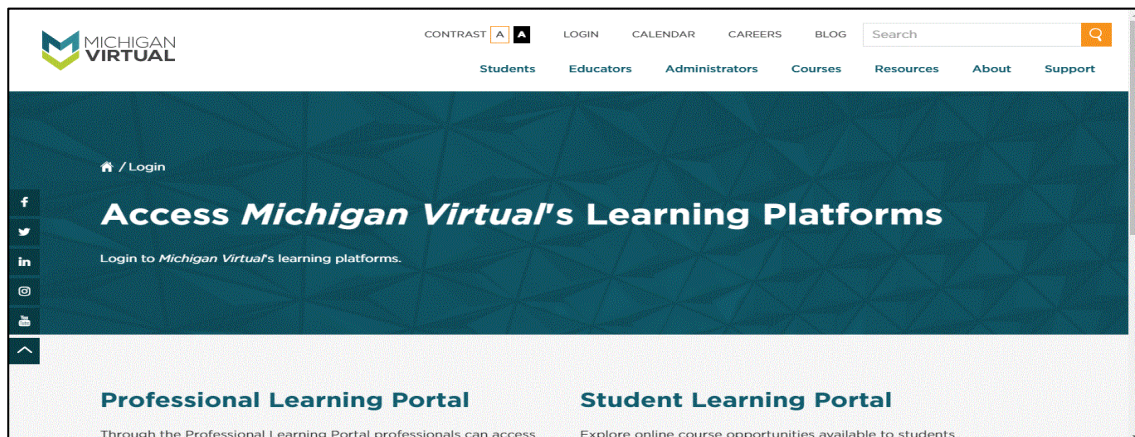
MICHIGAN VIRTUAL

CONTRAST A A LOGIN CALENDAR CAREERS BLOG Search

Students Educators Administrators Courses Resources About Support

/ Login

Access *Michigan Virtual*'s Learning Platforms

Login to *Michigan Virtual*'s learning platforms.

Professional Learning Portal

Through the Professional Learning Portal professionals can access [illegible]

Student Learning Portal

Explore online course opportunities available to students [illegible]